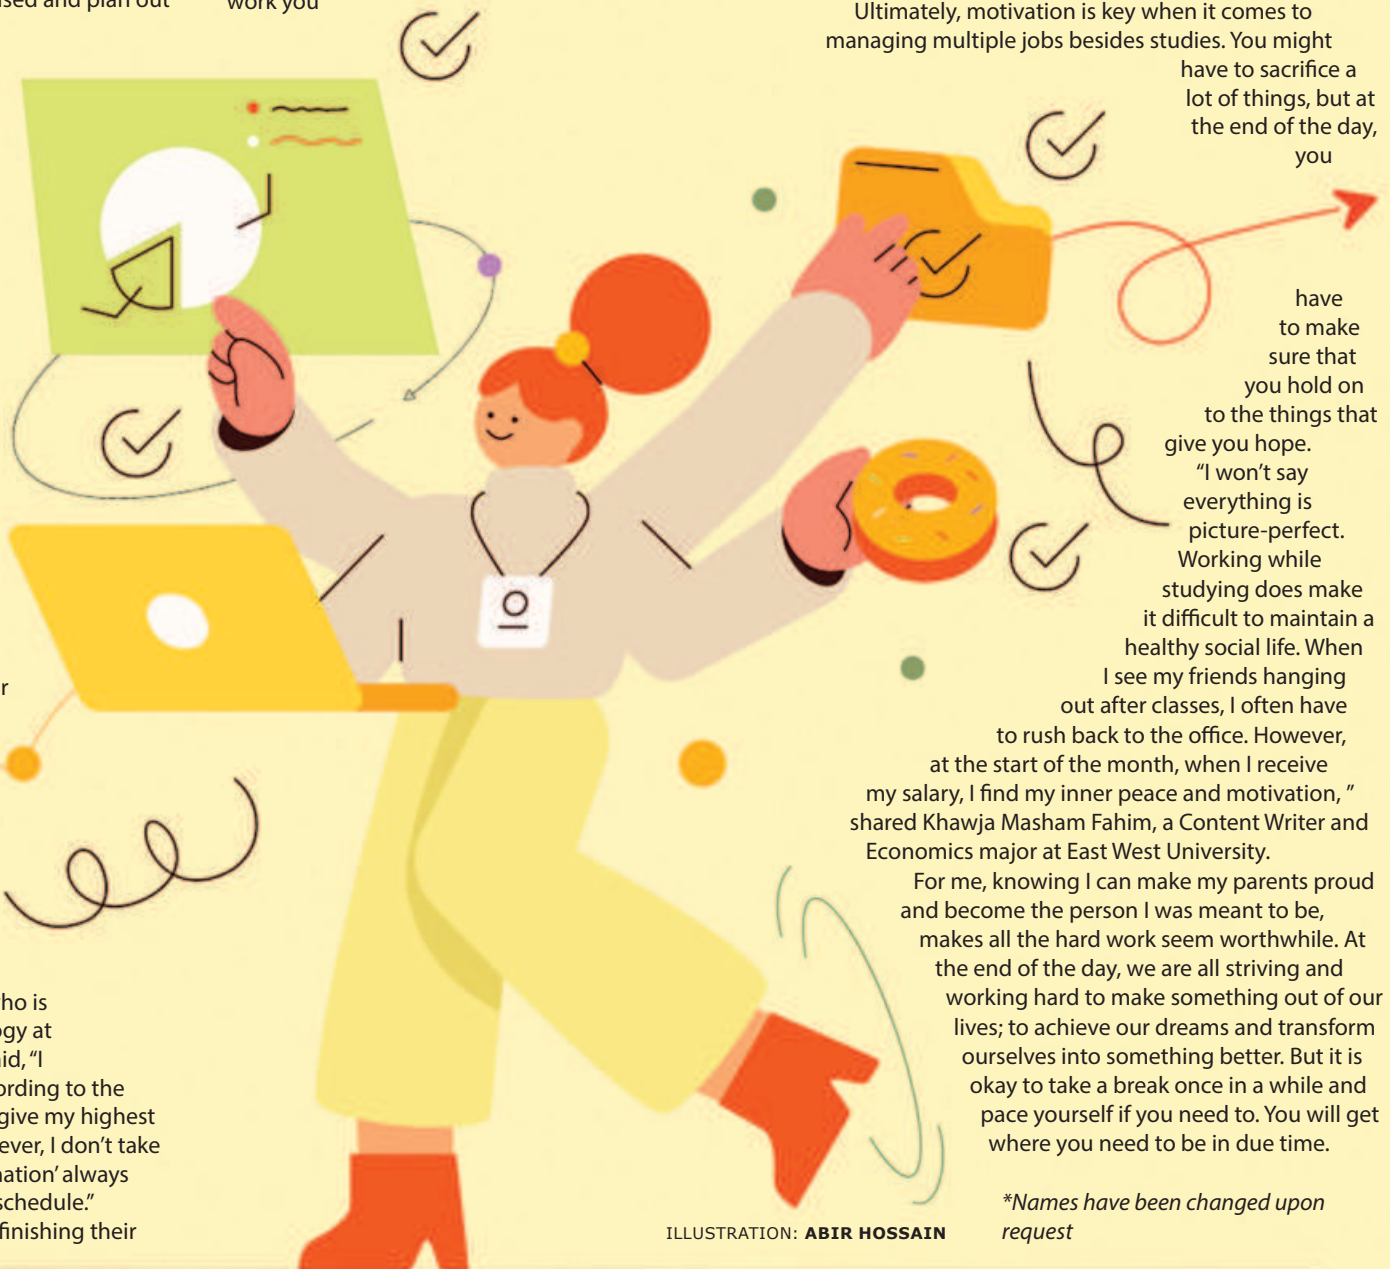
sed and plan out

work you

r

ho is
gy at
id, "I
rding to the
give my highest
ever, I don't take
ation' always
schedule."
finishing their

Ultimately, motivation is key when it comes to managing multiple jobs besides studies. You might have to sacrifice a lot of things, but at the end of the day, you have to make sure that you hold on to the things that give you hope.

"I won't say everything is picture-perfect. Working while studying does make it difficult to maintain a healthy social life. When I see my friends hanging out after classes, I often have to rush back to the office. However, at the start of the month, when I receive my salary, I find my inner peace and motivation, " shared Khawja Masham Fahim, a Content Writer and Economics major at East West University.

For me, knowing I can make my parents proud and become the person I was meant to be, makes all the hard work seem worthwhile. At the end of the day, we are all striving and working hard to make something out of our lives; to achieve our dreams and transform ourselves into something better. But it is okay to take a break once in a while and pace yourself if you need to. You will get where you need to be in due time.

*Names have been changed upon request

ILLUSTRATION: ABIR HOSSAIN